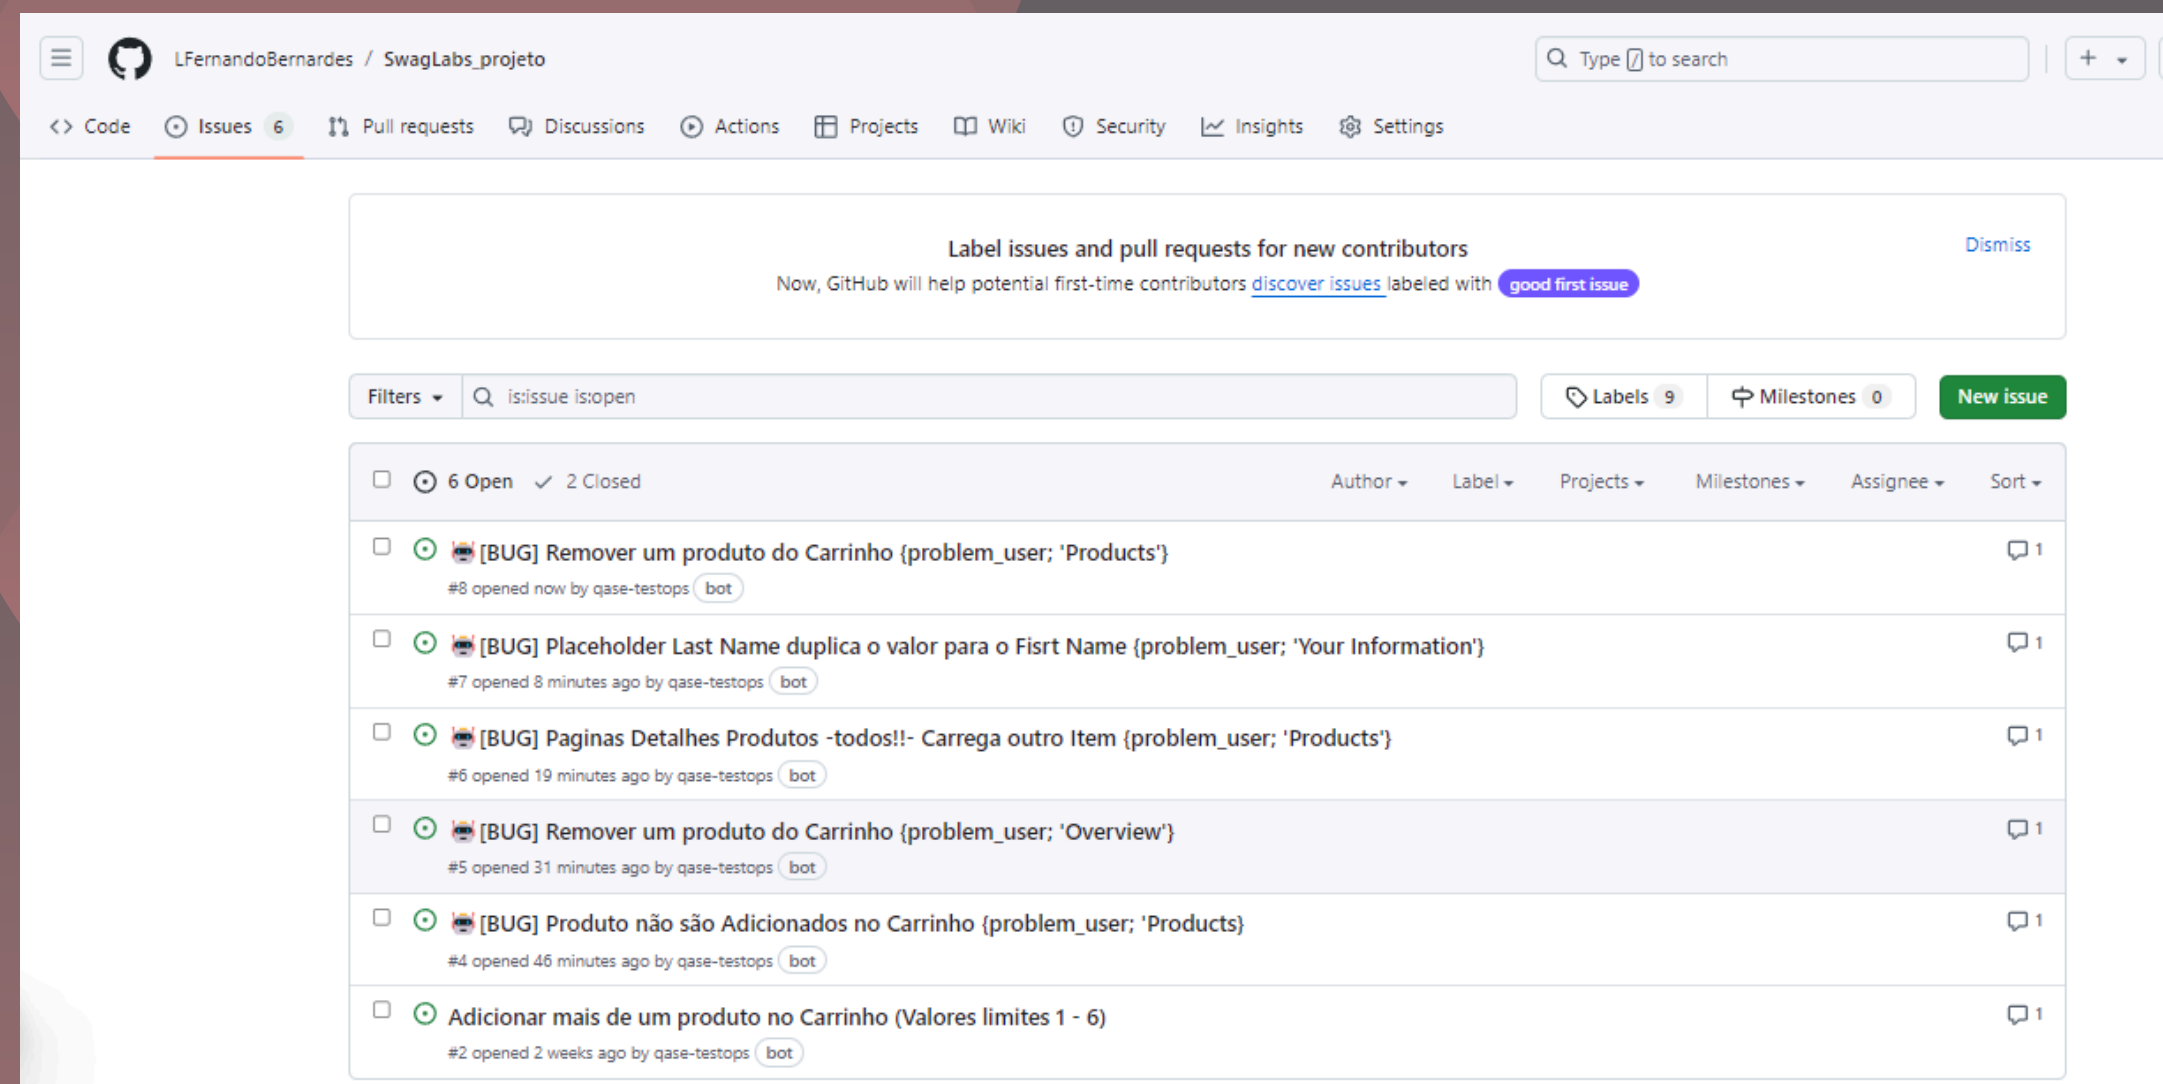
LFernandoBernardes / SwagLabs_projeto

Type / to search

Code Issues 6 Pull requests Discussions Actions Projects Wiki Security Insights Settings

Label issues and pull requests for new contributors

Now, GitHub will help potential first-time contributors discover issues labeled with good first issue

Dismiss

Filters is:issue is:open

Labels 9 Milestones 0 New issue

6 Open 2 Closed

Author Label Projects Milestones Assignee Sort

[BUG] Remover um produto do Carrinho {problem_user; 'Products'}
#8 opened now by qase-testops bot
1

[BUG] Placeholder Last Name duplica o valor para o Fisrt Name {problem_user; 'Your Information'}
#7 opened 8 minutes ago by qase-testops bot
1

[BUG] Paginas Detalhes Produtos -todos!!- Carrega outro Item {problem_user; 'Products'}
#6 opened 19 minutes ago by qase-testops bot
1

[BUG] Remover um produto do Carrinho {problem_user; 'Overview'}
#5 opened 31 minutes ago by qase-testops bot
1

[BUG] Produto não são Adicionados no Carrinho {problem_user; 'Products}
#4 opened 46 minutes ago by qase-testops bot
1

Adicionar mais de um produto no Carrinho (Valores limites 1 - 6)
#2 opened 2 weeks ago by qase-testops bot
1